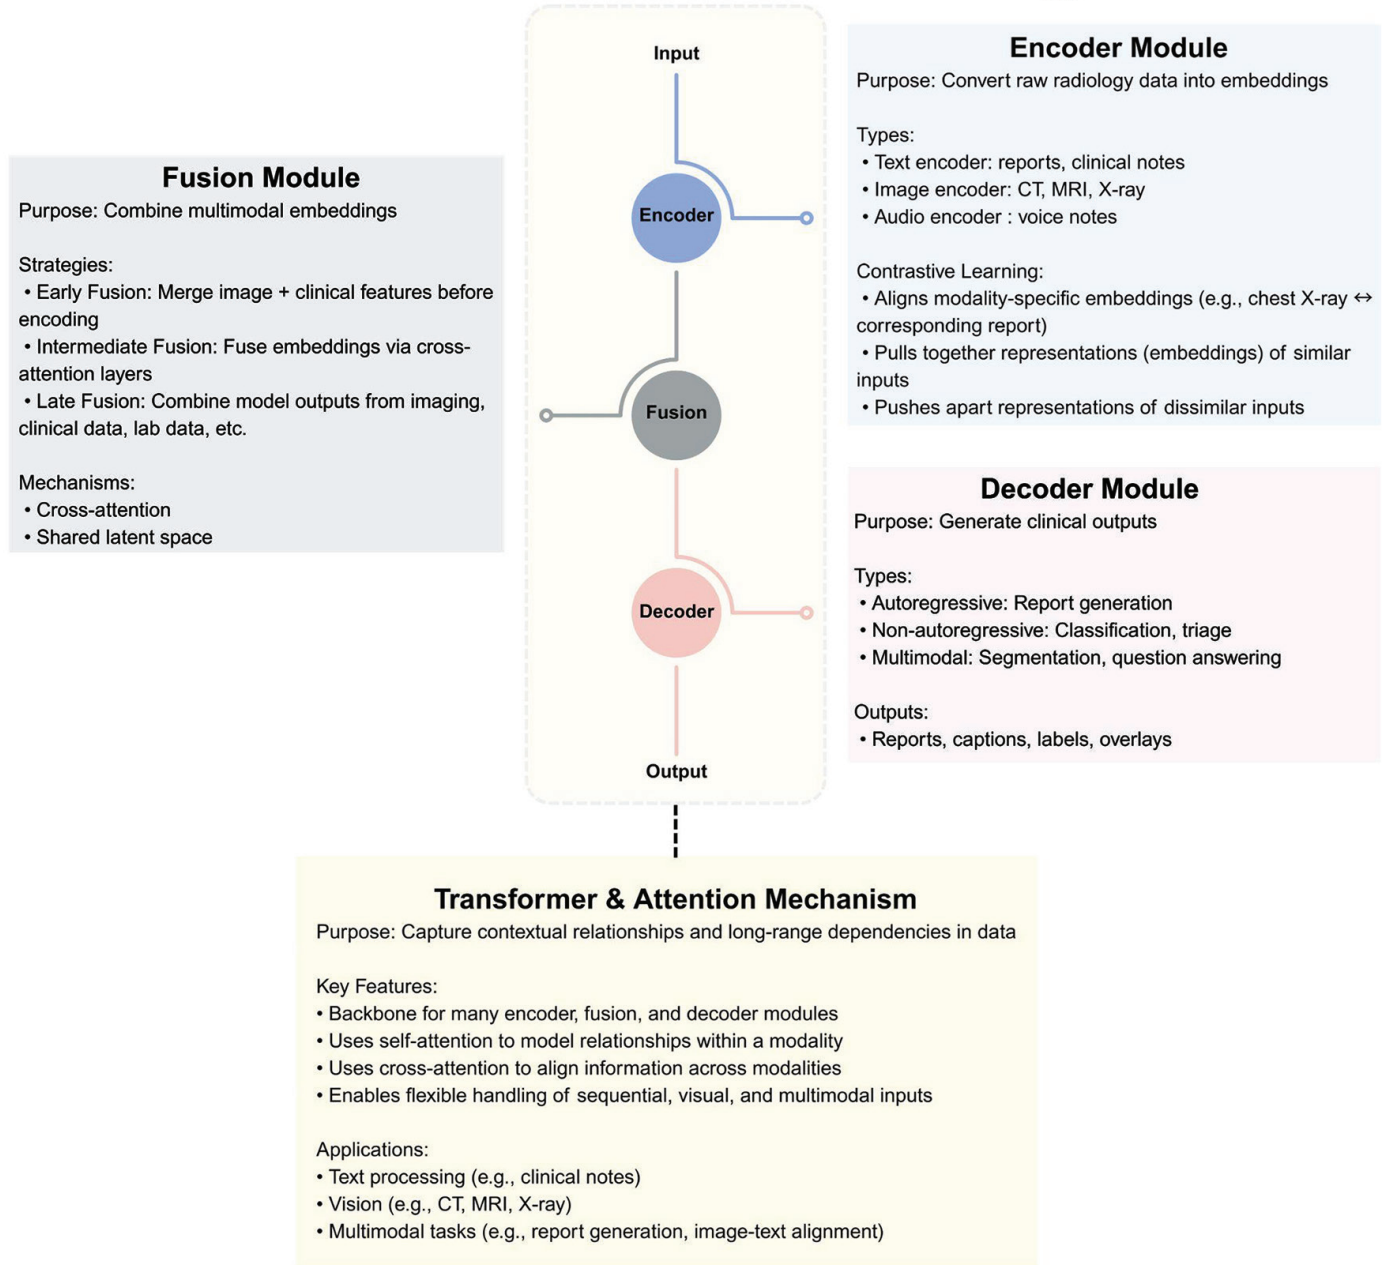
Input

Encoder

Fusion

Decoder

Output

Encoder Module
Purpose: Convert raw radiology data into embeddings

Types:
• Text encoder: reports, clinical notes
• Image encoder: CT, MRI, X-ray
• Audio encoder : voice notes

Contrastive Learning:
• Aligns modality-specific embeddings (e.g., chest X-ray ↔ corresponding report)
• Pulls together representations (embeddings) of similar inputs
• Pushes apart representations of dissimilar inputs

Fusion Module
Purpose: Combine multimodal embeddings

Strategies:
• Early Fusion: Merge image + clinical features before encoding
• Intermediate Fusion: Fuse embeddings via cross-attention layers
• Late Fusion: Combine model outputs from imaging, clinical data, lab data, etc.

Mechanisms:
• Cross-attention
• Shared latent space

Decoder Module
Purpose: Generate clinical outputs

Types:
• Autoregressive: Report generation
• Non-autoregressive: Classification, triage
• Multimodal: Segmentation, question answering

Outputs:
• Reports, captions, labels, overlays

Transformer & Attention Mechanism
Purpose: Capture contextual relationships and long-range dependencies in data

Key Features:
• Backbone for many encoder, fusion, and decoder modules
• Uses self-attention to model relationships within a modality
• Uses cross-attention to align information across modalities
• Enables flexible handling of sequential, visual, and multimodal inputs

Applications:
• Text processing (e.g., clinical notes)
• Vision (e.g., CT, MRI, X-ray)
• Multimodal tasks (e.g., report generation, image-text alignment)